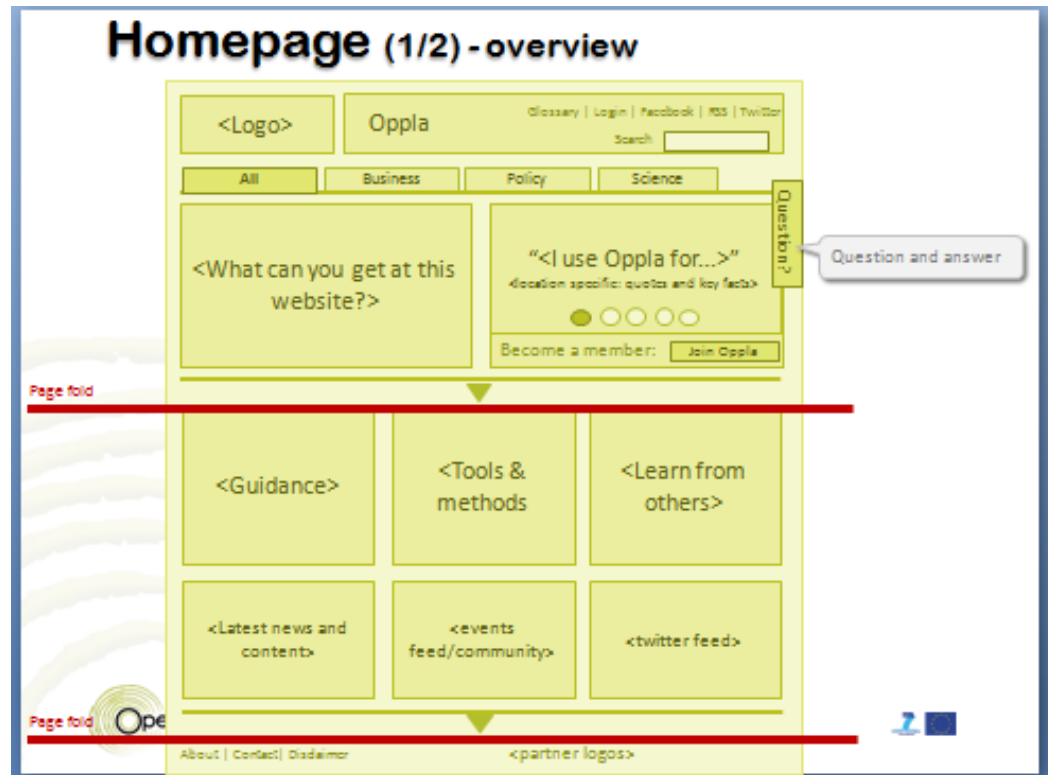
Homepage (1/2) - overview

<Logo>

Oppla

Glossary | Login | Facebook | RSS | Twitter

Search

All

Business

Policy

Science

Question?

Question and answer

<What can you get at this website?>

"<I use Oppla for...>"

<location specific: quotes and key facts>

Become a member:

Join Oppla

Page fold

<Guidance>

<Tools & methods

<Learn from others>

<Latest news and content>

<events feed/community>

<twitter feed>

Page fold

Ope

About | Contact| Disclaimer

<partner logos>